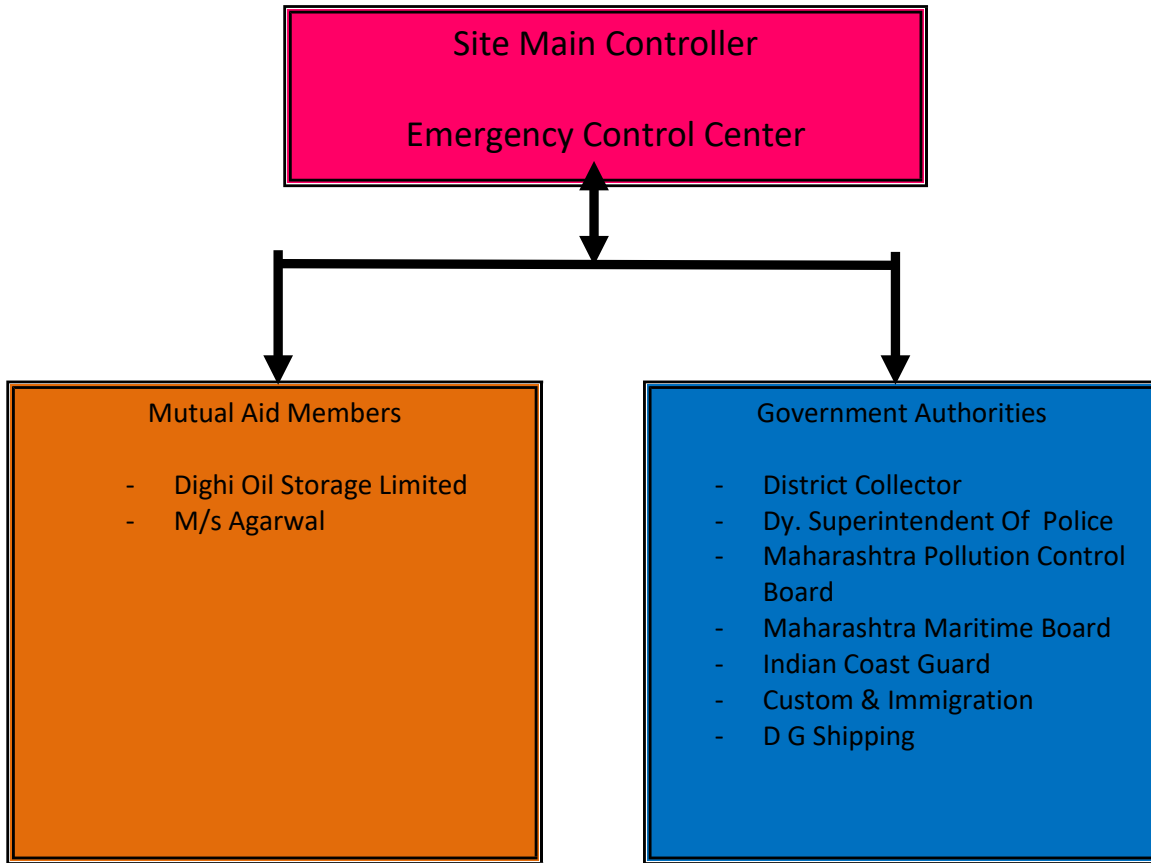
Site Main Controller

Emergency Control Center

Mutual Aid Members

- Dighi Oil Storage Limited
- M/s Agarwal

Government Authorities

- District Collector
- Dy. Superintendent Of Police
- Maharashtra Pollution Control Board
- Maharashtra Maritime Board
- Indian Coast Guard
- Custom & Immigration
- D G Shipping